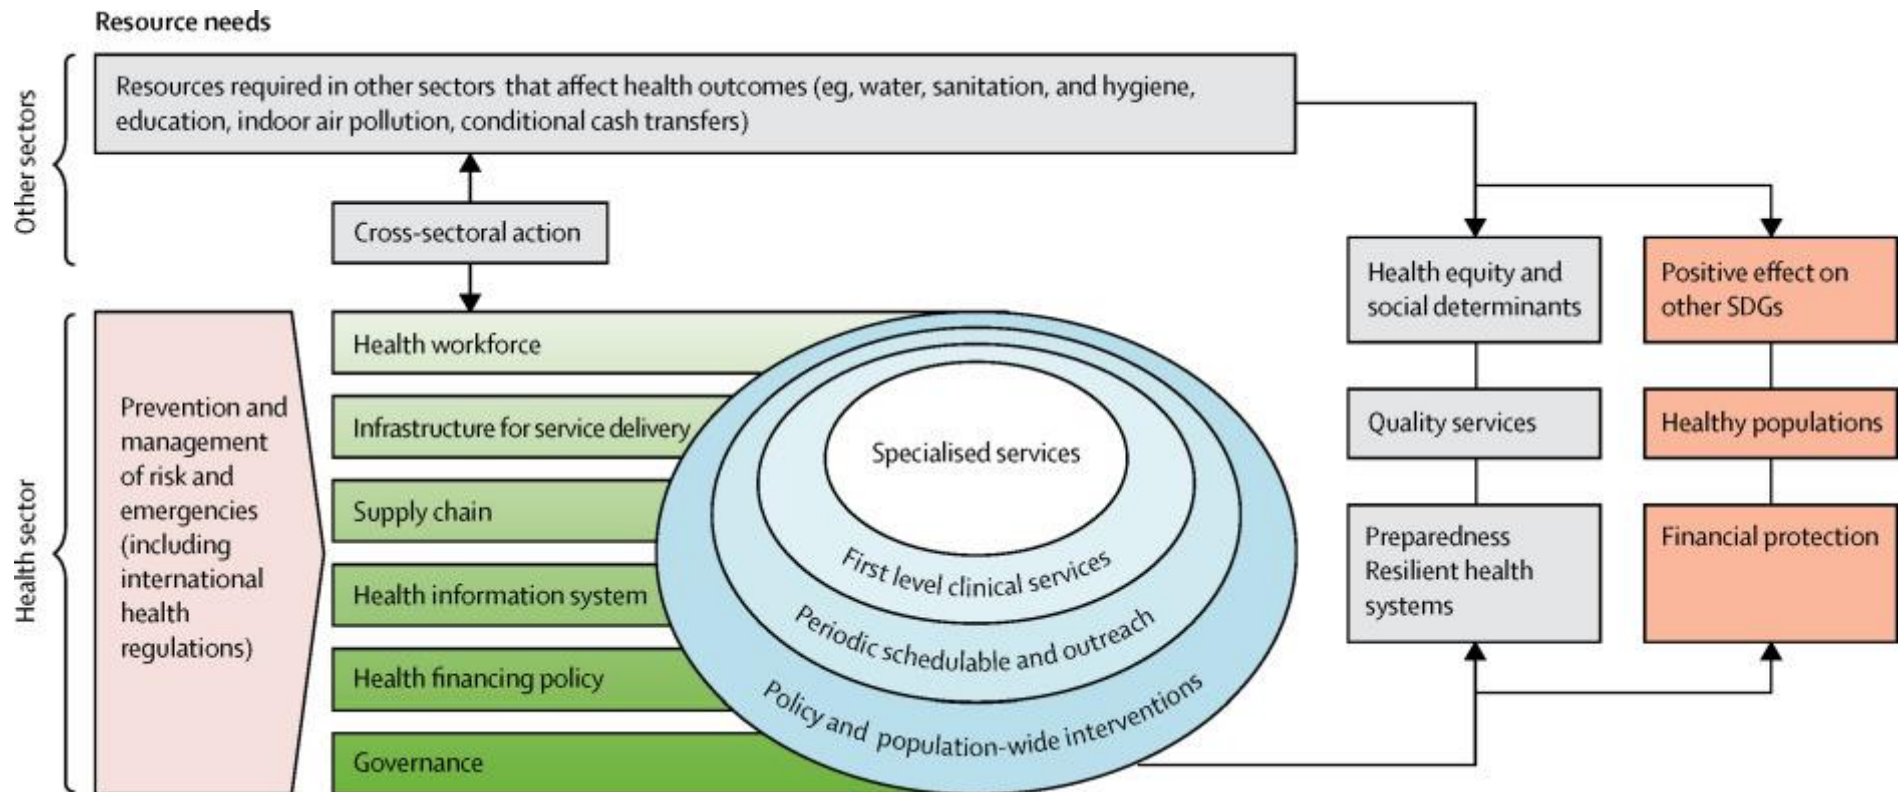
Resource needs

Other sectors

Resources required in other sectors that affect health outcomes (eg, water, sanitation, and hygiene, education, indoor air pollution, conditional cash transfers)

Cross-sectoral action

Health sector

Prevention and management of risk and emergencies (including international health regulations)

Health workforce

Infrastructure for service delivery

Supply chain

Health information system

Health financing policy

Governance

Specialised services

First level clinical services

Periodic schedulable and outreach

Policy and population-wide interventions

Health equity and social determinants

Quality services

Preparedness Resilient health systems

Positive effect on other SDGs

Healthy populations

Financial protection